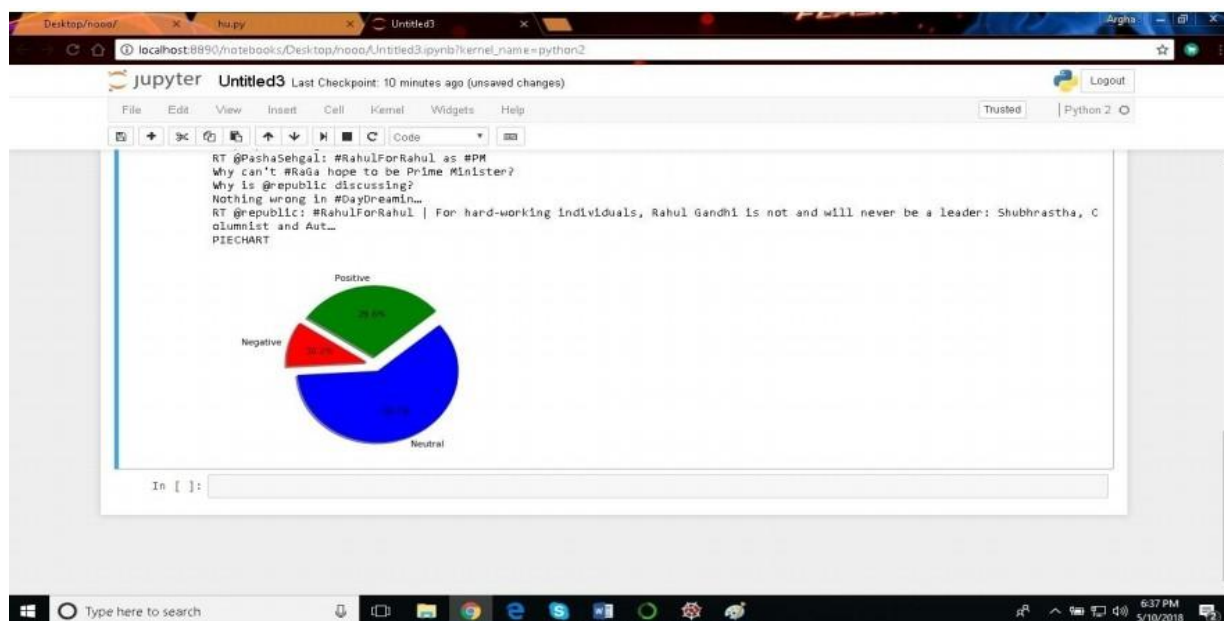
Desktop/nooo/ hu.py Untitled3

Argha

localhost:8890/notebooks/Desktop/nooo/Untitled3.ipynb?kernel_name=python2

jupyter Untitled3 Last Checkpoint: 10 minutes ago (unsaved changes)

Logout

File Edit View Insert Cell Kernel Widgets Help

Trusted Python 2

Code

RT @PashaSehgal: #RahulForRahul as #PM
Why can't #RaGa hope to be Prime Minister?
Why is @republic discussing?
Nothing wrong in #DayDreamin…
RT @republic: #RahulForRahul | For hard-working individuals, Rahul Gandhi is not and will never be a leader: Shubhrastha, Columnist and Aut…
PIECHART

Positive

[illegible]

Negative

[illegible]

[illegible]

Neutral

In [ ]:

Type here to search

6:37 PM
5/10/2018